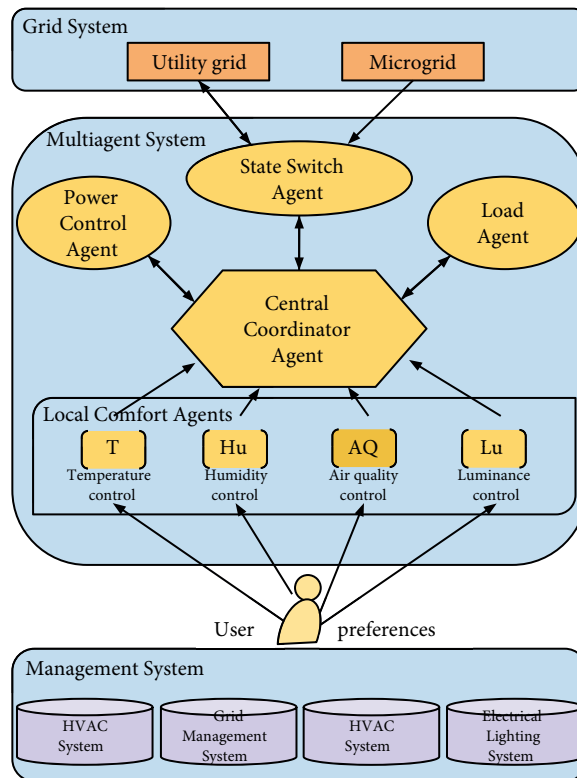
Grid System

Utility grid

Microgrid

Multiagent System

State Switch Agent

Power Control Agent

Load Agent

Central Coordinator Agent

Local Comfort Agents

T
Temperature control

Hu
Humidity control

AQ
Air quality control

Lu
Luminance control

User

preferences

Management System

HVAC System

Grid Management System

HVAC System

Electrical Lighting System